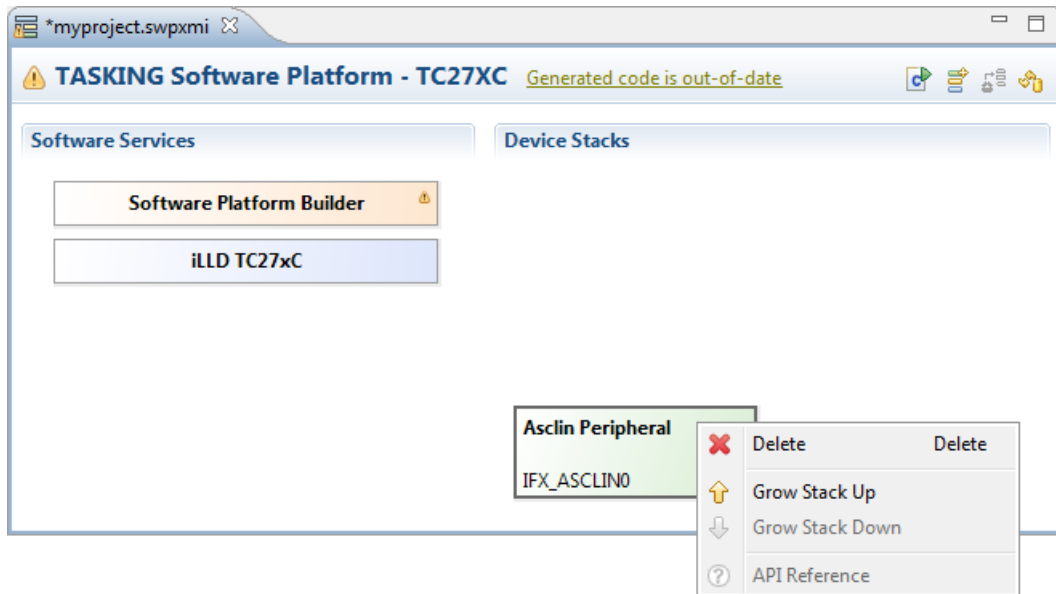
*myproject.swpxmi

TASKING Software Platform - TC27XC Generated code is out-of-date

Software Services

Device Stacks

Software Platform Builder

iLLD TC27xC

Asclin Peripheral

IFX_ASCLIN0

Delete Delete

Grow Stack Up

Grow Stack Down

API Reference